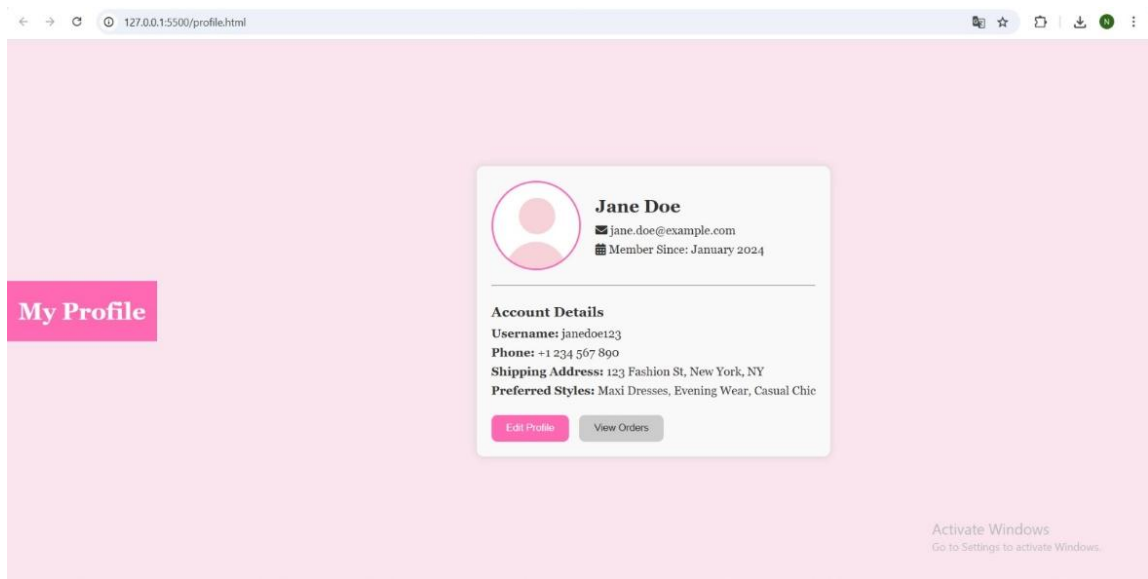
127.0.0.1:5500/profile.html

N

Jane Doe
jane.doe@example.com
Member Since: January 2024

My Profile

Account Details
**Username:** janedoe123
**Phone:** +1 234 567 890
**Shipping Address:** 123 Fashion St, New York, NY
**Preferred Styles:** Maxi Dresses, Evening Wear, Casual Chic

Edit Profile
View Orders

Activate Windows
Go to Settings to activate Windows.